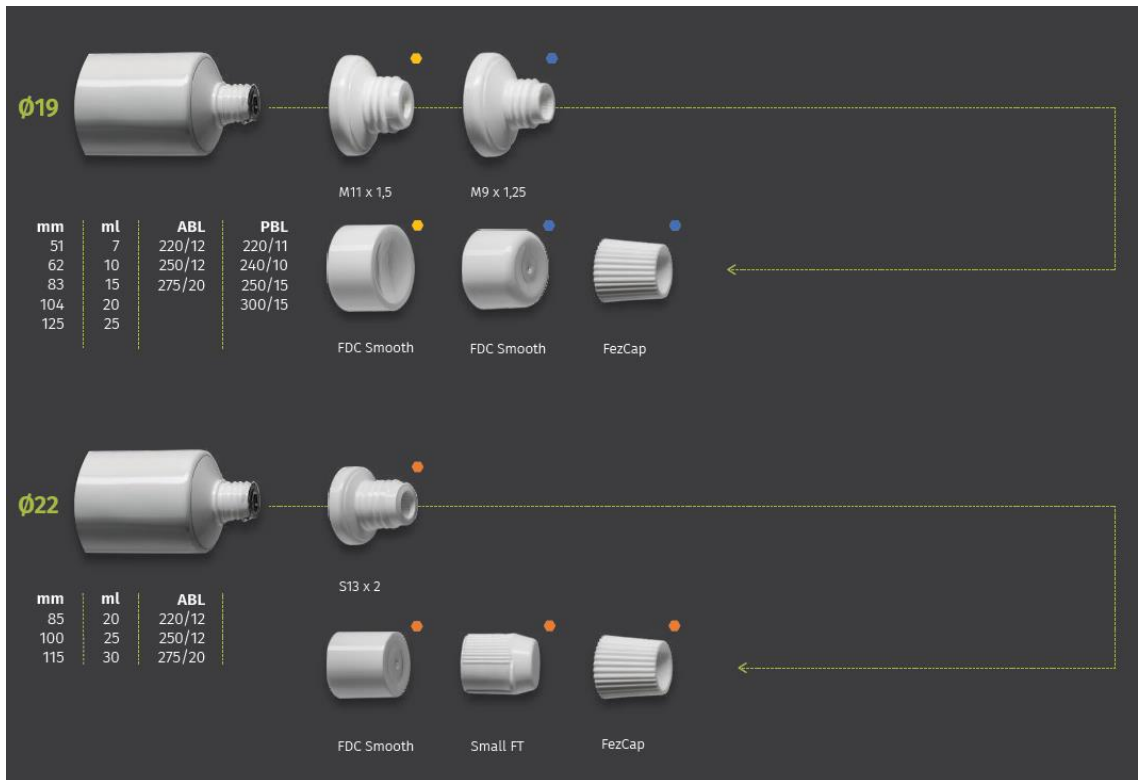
Ø19

M11 x 1,5

M9 x 1,25

| mm | ml | ABL | PBL |
|---|---|---|---|
| 51 | 7 | 220/12 | 220/11 |
| 62 | 10 | 250/12 | 240/10 |
| 83 | 15 | 275/20 | 250/15 |
| 104 | 20 | | 300/15 |
| 125 | 25 | | |

FDC Smooth

FDC Smooth

FezCap

Ø22

S13 x 2

| mm | ml | ABL |
|---|---|---|
| 85 | 20 | 220/12 |
| 100 | 25 | 250/12 |
| 115 | 30 | 275/20 |

FDC Smooth

Small FT

FezCap